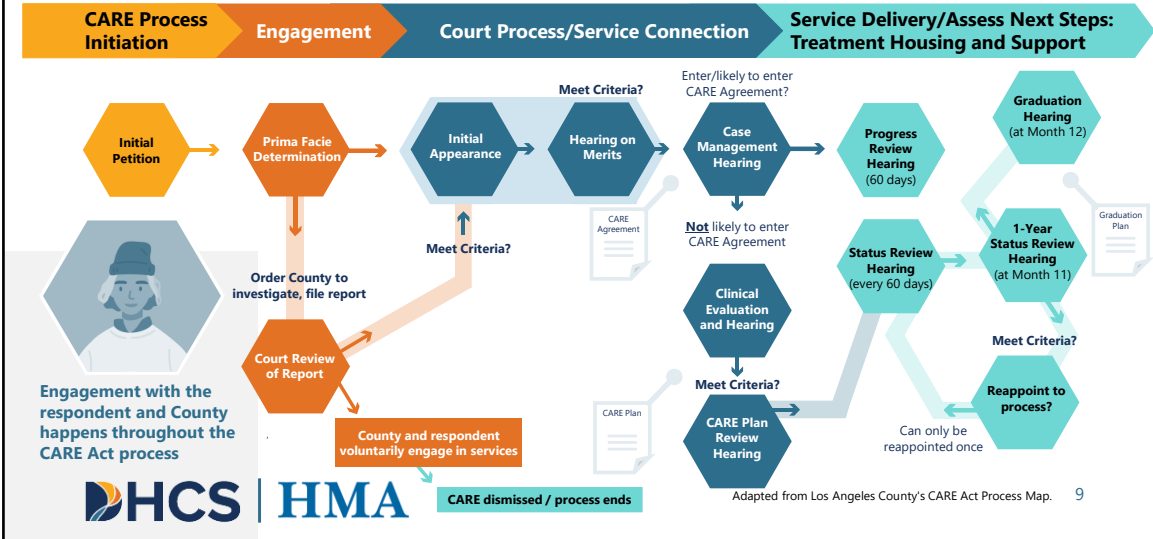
CARE Process Initiation

Engagement

Court Process/Service Connection

Service Delivery/Assess Next Steps: Treatment Housing and Support

Initial Petition

Prima Facie Determination

Order County to investigate, file report

Court Review of Report

County and respondent voluntarily engage in services

CARE dismissed / process ends

Meet Criteria?

Initial Appearance

Meet Criteria?

Hearing on Merits

Enter/likely to enter CARE Agreement?

Case Management Hearing

CARE Agreement

Not likely to enter CARE Agreement

Clinical Evaluation and Hearing

Meet Criteria?

CARE Plan

CARE Plan Review Hearing

Progress Review Hearing (60 days)

Status Review Hearing (every 60 days)

Graduation Hearing (at Month 12)

Graduation Plan

1-Year Status Review Hearing (at Month 11)

Meet Criteria?

Reappoint to process?

Can only be reappointed once

Engagement with the respondent and County happens throughout the CARE Act process

DHCS | HMA

Adapted from Los Angeles County's CARE Act Process Map.

9